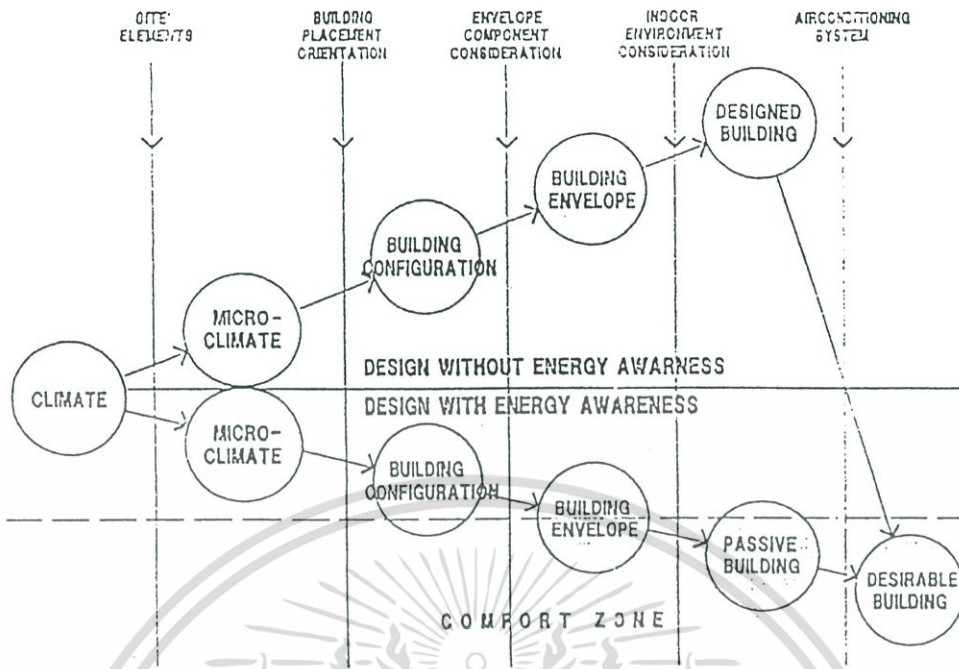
SITE ELEMENTS

BUILDING PLACEMENT ORIENTATION

ENVELOPE COMPONENT CONSIDERATION

INDOOR ENVIRONMENT CONSIDERATION

AIRCONDITIONING SYSTEM

DESIGNED BUILDING

BUILDING ENVELOPE

BUILDING CONFIGURATION

MICRO-CLIMATE

CLIMATE

DESIGN WITHOUT ENERGY AWARNESS

DESIGN WITH ENERGY AWARENESS

MICRO-CLIMATE

BUILDING CONFIGURATION

BUILDING ENVELOPE

PASSIVE BUILDING

DESIRABLE BUILDING

COMFORT ZONE